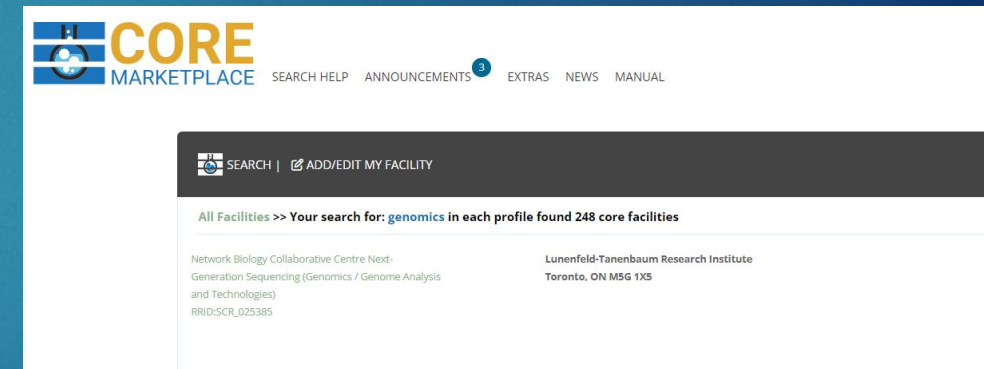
CORE MARKETPLACE SEARCH HELP ANNOUNCEMENTS 3 EXTRAS NEWS MANUAL

SEARCH | ADD/EDIT MY FACILITY

All Facilities >> Your search for: genomics in each profile found 248 core facilities

Network Biology Collaborative Centre Next-Generation Sequencing (Genomics / Genome Analysis and Technologies)
RRID:SCR_025385

Lunenfeld-Tanenbaum Research Institute
Toronto, ON M5G 1X5